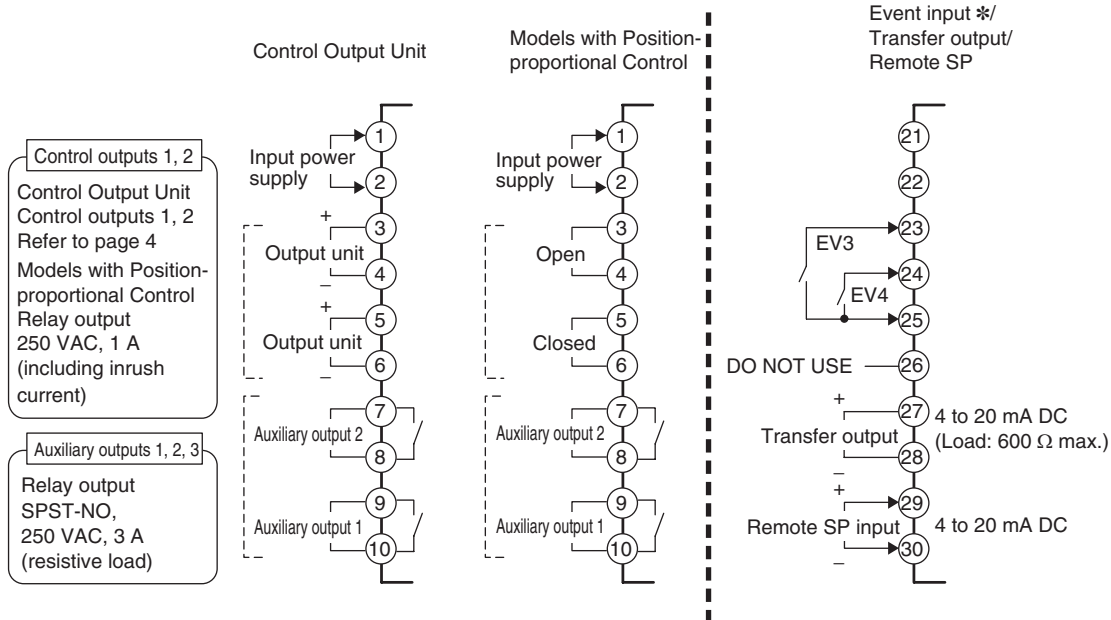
Control outputs 1, 2

Control Output Unit Control outputs 1, 2 Refer to page 4

Models with Position-proportional Control Relay output 250 VAC, 1 A (including inrush current)

Auxiliary outputs 1, 2, 3

Relay output SPST-NO, 250 VAC, 3 A (resistive load)

Control Output Unit

Input power supply

1

2

+

3

Output unit

–

4

+

5

Output unit

–

6

7

Auxiliary output 2

8

9

Auxiliary output 1

10

Models with Position-proportional Control

Input power supply

1

2

3

Open

4

5

Closed

6

7

Auxiliary output 2

8

9

Auxiliary output 1

10

Event input ✻/ Transfer output/ Remote SP

21

22

23

EV3

24

EV4

25

DO NOT USE

26

+

27

4 to 20 mA DC (Load: 600 Ω max.)

Transfer output

28

–

+

29

Remote SP input

4 to 20 mA DC

30

–